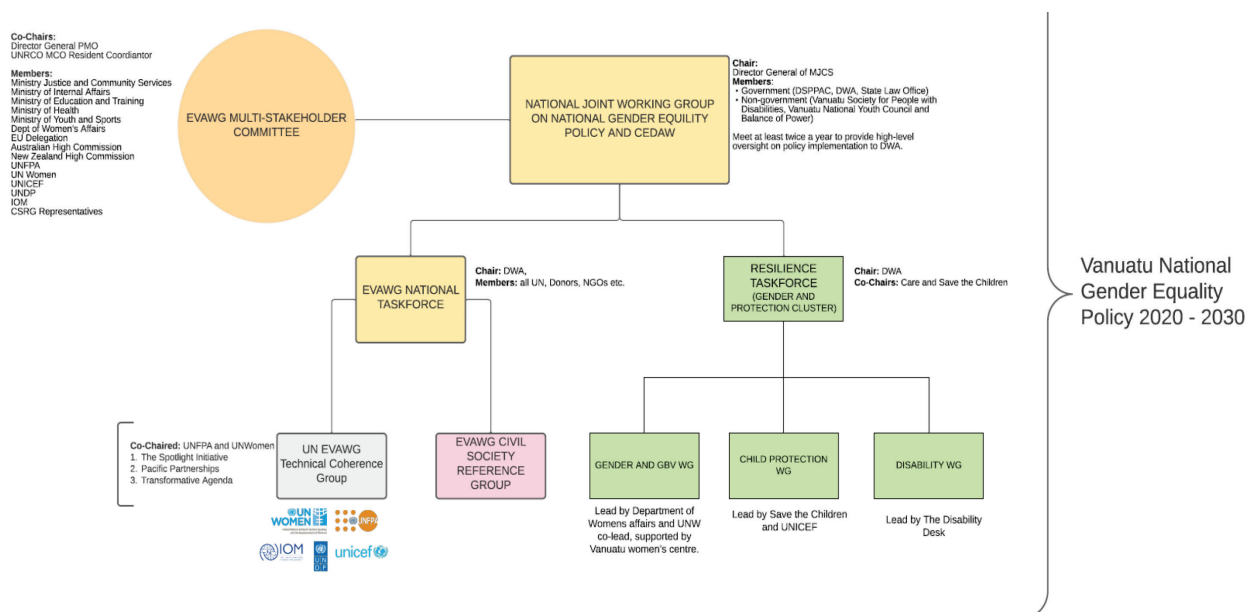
Co-Chairs:
Director General PMO
UNRCO MCO Resident Coordiantor

Members:
Ministry Justice and Community Services
Ministry of Internal Affairs
Ministry of Education and Training
Ministry of Health
Ministry of Youth and Sports
Dept of Women's Affairs
EU Delegation
Australian High Commission
New Zealand High Commission
UNFPA
UN Women
UNICEF
UNDP
IOM
CSRG Representatives

EVAWG MULTI-STAKEHOLDER COMMITTEE

NATIONAL JOINT WORKING GROUP ON NATIONAL GENDER EQUILITY POLICY AND CEDAW

Chair:
Director General of MJCS
Members:
• Government (DSPPAC, DWA, State Law Office)
• Non-government (Vanuatu Society for People with Disabilities, Vanuatu National Youth Council and Balance of Power)

Meet at least twice a year to provide high-level oversight on policy implementation to DWA.

EVAWG NATIONAL TASKFORCE

Chair: DWA,
Members: all UN, Donors, NGOs etc.

RESILIENCE TASKFORCE (GENDER AND PROTECTION CLUSTER)

Chair: DWA
Co-Chairs: Care and Save the Children

Vanuatu National Gender Equality Policy 2020 - 2030

Co-Chaired: UNFPA and UNWomen
1. The Spotlight Initiative
2. Pacific Partnerships
3. Transformative Agenda

UN EVAWG Technical Coherence Group

UN WOMEN
UNFPA
IOM
UNDP
unicef

EVAWG CIVIL SOCIETY REFERENCE GROUP

GENDER AND GBV WG

Lead by Department of Womens affairs and UNW co-lead, supported by Vanuatu women's centre.

CHILD PROTECTION WG

Lead by Save the Children and UNICEF

DISABILITY WG

Lead by The Disability Desk